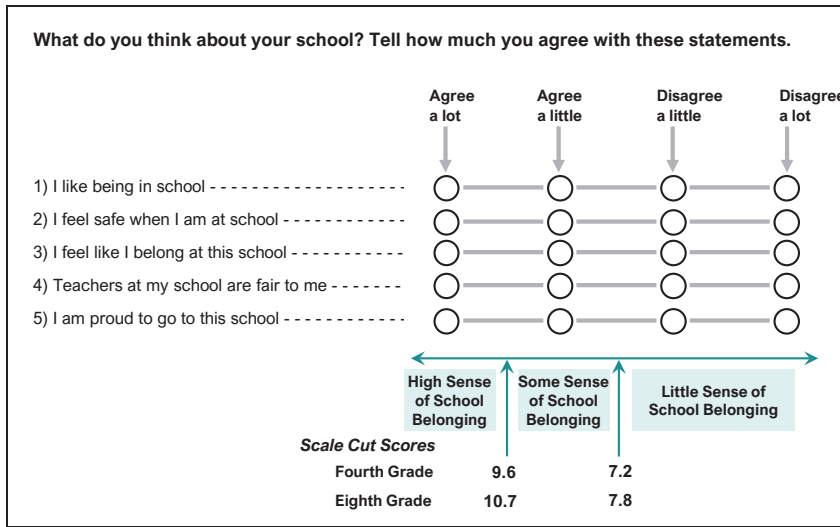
What do you think about your school? Tell how much you agree with these statements.

Agree a lot

Agree a little

Disagree a little

Disagree a lot

1) I like being in school

2) I feel safe when I am at school

3) I feel like I belong at this school

4) Teachers at my school are fair to me

5) I am proud to go to this school

High Sense of School Belonging

Some Sense of School Belonging

Little Sense of School Belonging

Scale Cut Scores

Fourth Grade 9.6 7.2

Eighth Grade 10.7 7.8